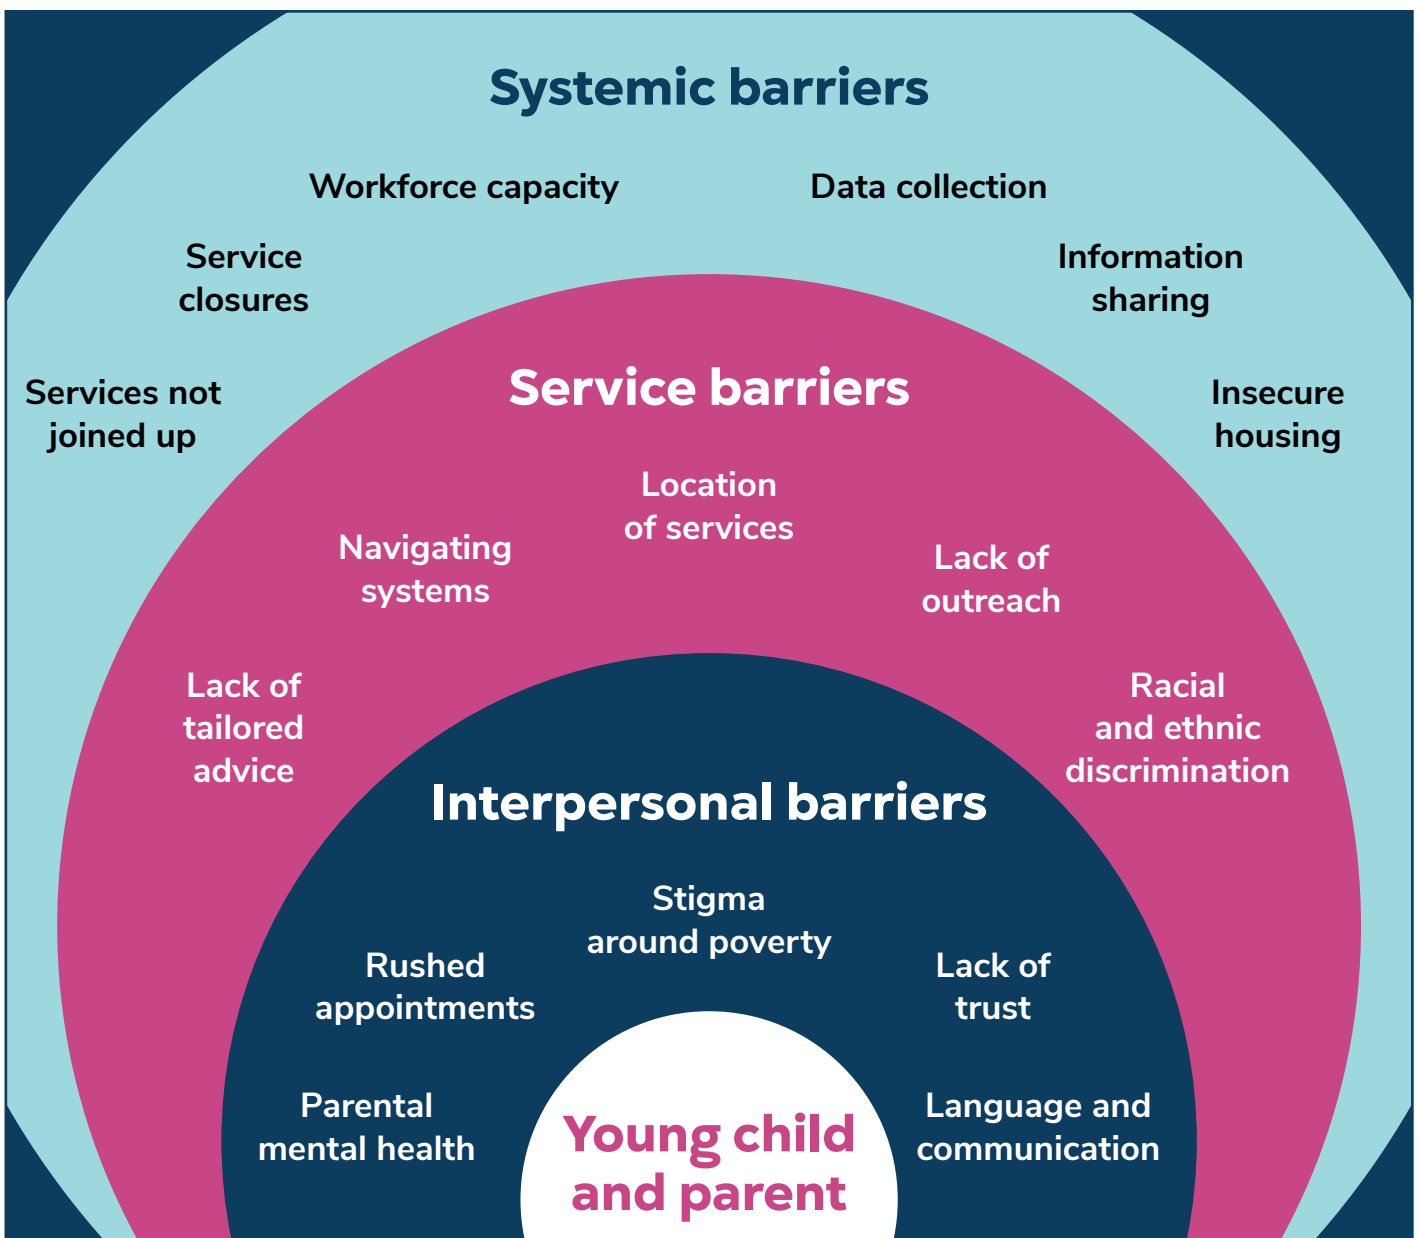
Systemic barriers

Workforce capacity

Data collection

Service closures

Information sharing

Services not joined up

Insecure housing

Service barriers

Location of services

Navigating systems

Lack of outreach

Lack of tailored advice

Racial and ethnic discrimination

Interpersonal barriers

Stigma around poverty

Rushed appointments

Lack of trust

Parental mental health

Language and communication

Young child and parent